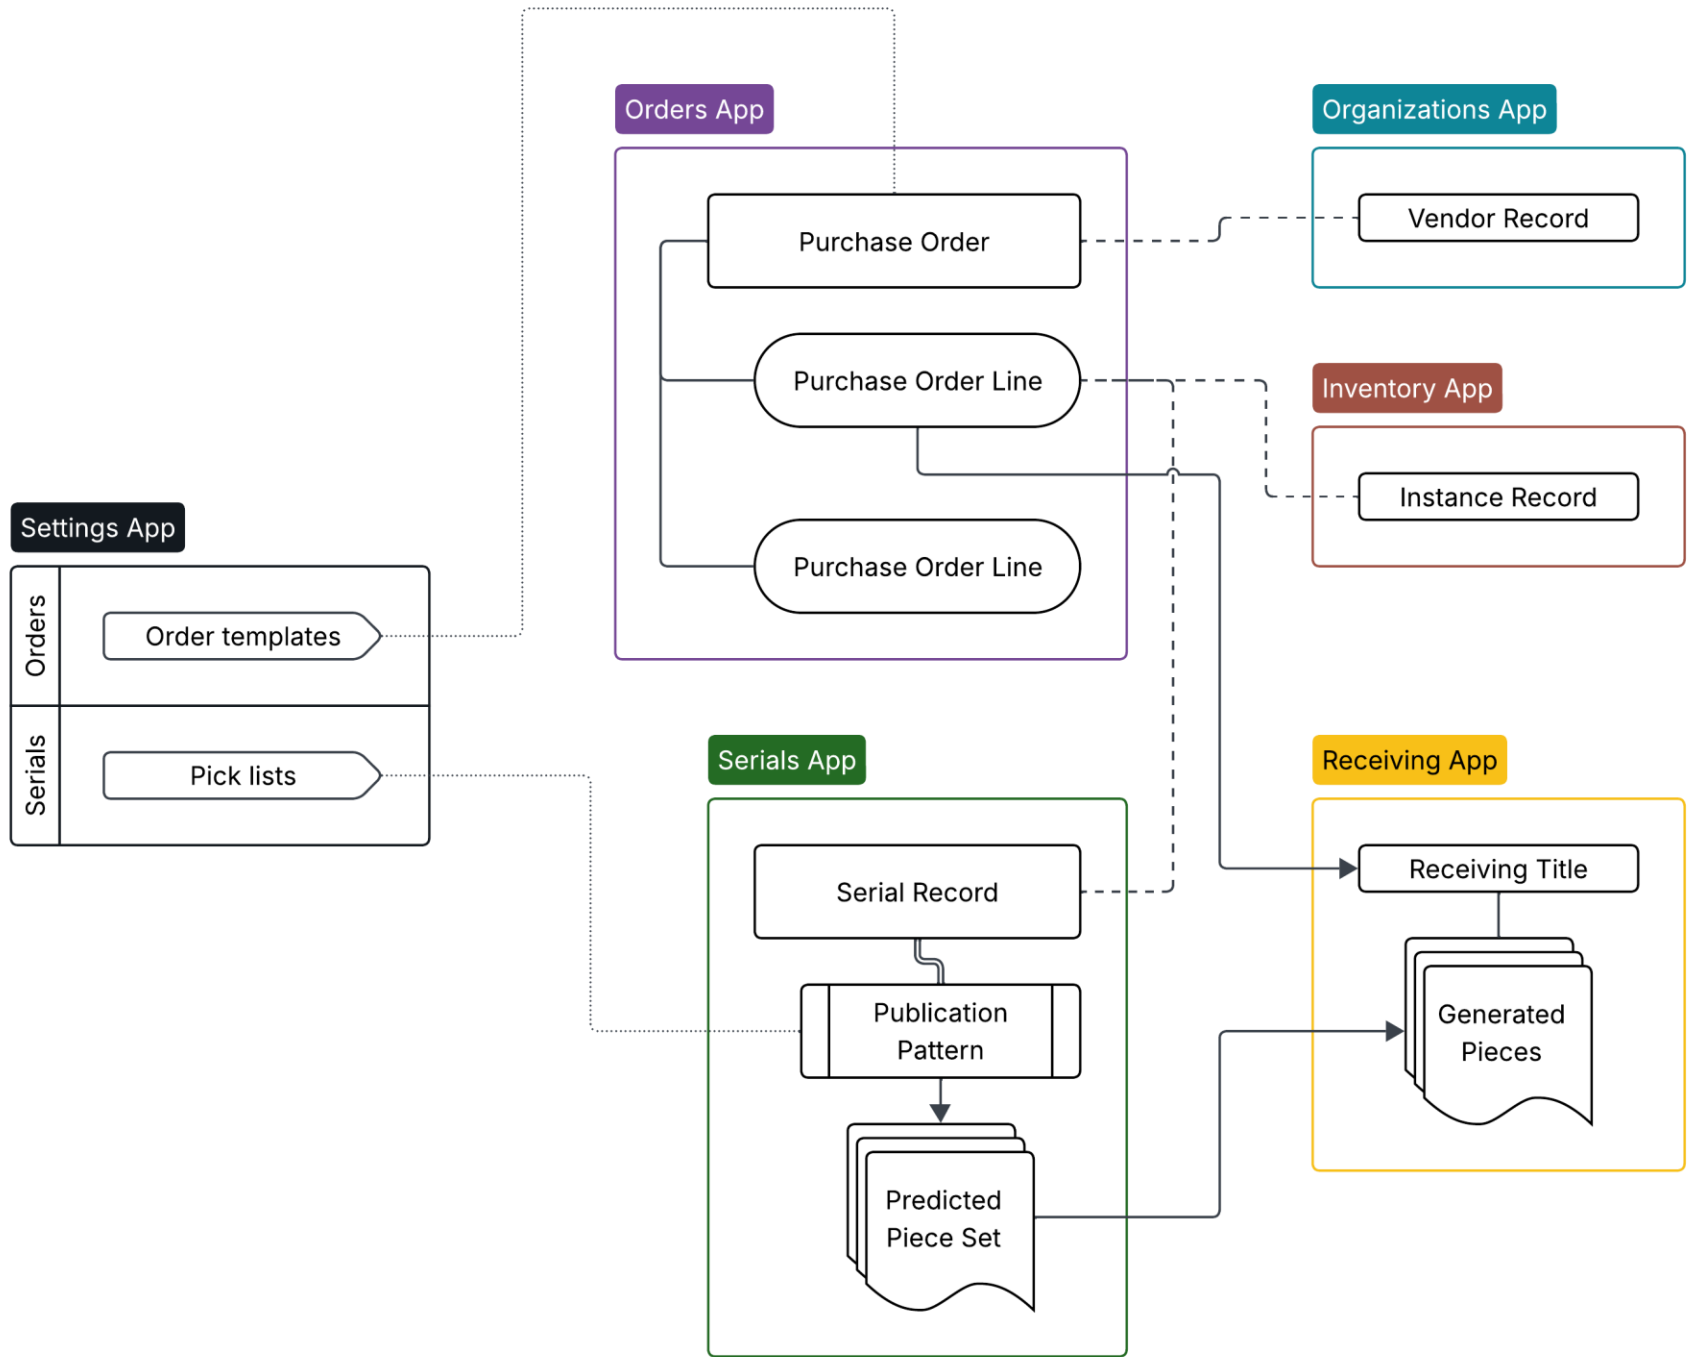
Orders App

Purchase Order

Purchase Order Line

Purchase Order Line

Organizations App

Vendor Record

Inventory App

Instance Record

Settings App

Orders

Order templates

Serials

Pick lists

Serials App

Serial Record

Publication Pattern

Predicted Piece Set

Receiving App

Receiving Title

Generated Pieces